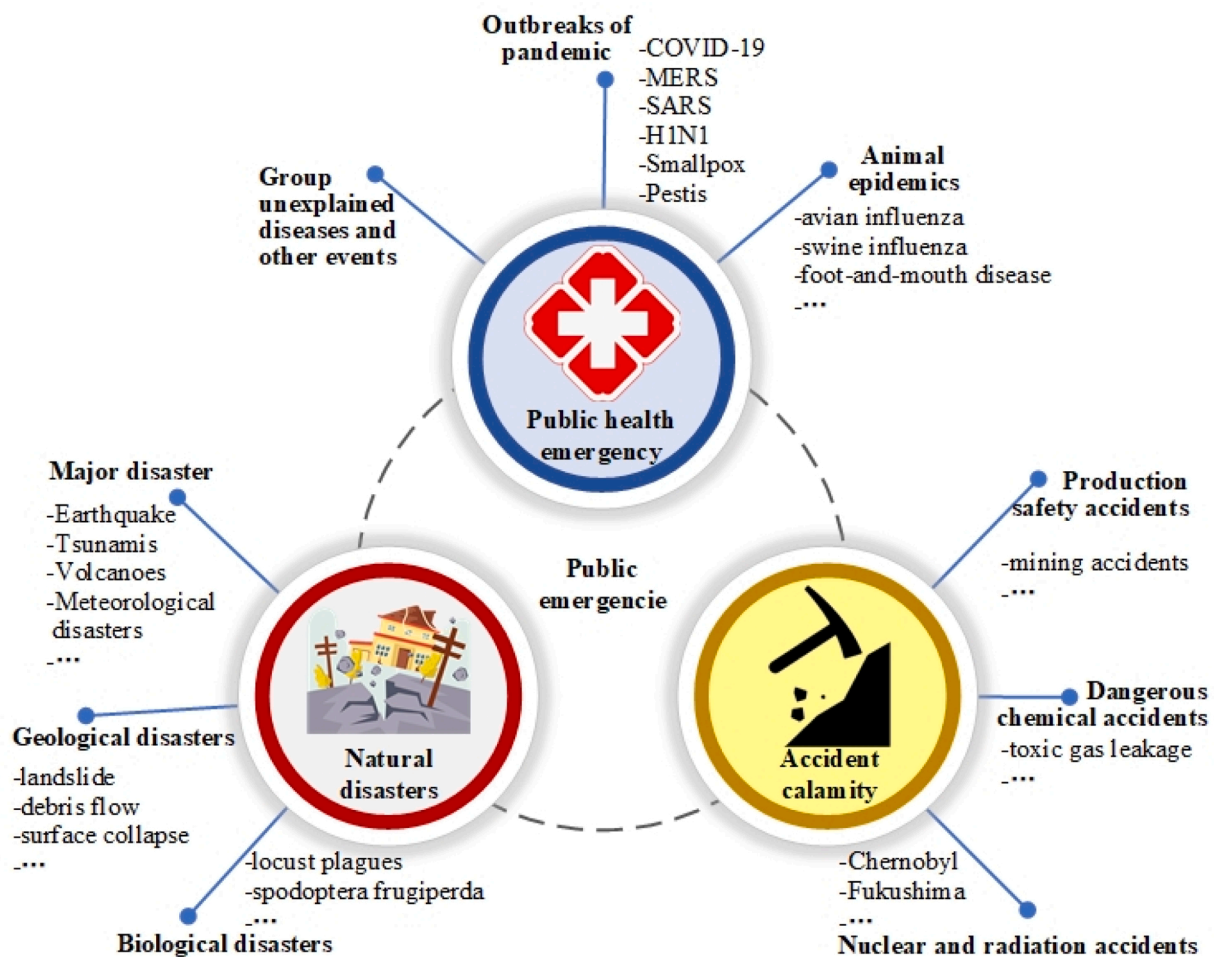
Outbreaks of pandemic
-COVID-19
-MERS
-SARS
-H1N1
-Smallpox
-Pestis

Group unexplained diseases and other events

Animal epidemics
-avian influenza
-swine influenza
-foot-and-mouth disease
-…

Public health emergency

Major disaster
-Earthquake
-Tsunamis
-Volcanoes
-Meteorological disasters
-…

Public emergencie

Production safety accidents
-mining accidents
-…

Geological disasters
-landslide
-debris flow
-surface collapse
-…

Natural disasters

Accident calamity

Dangerous chemical accidents
-toxic gas leakage
-…

-locust plagues
-spodoptera frugiperda
-…
Biological disasters

-Chernobyl
-Fukushima
-…
Nuclear and radiation accidents